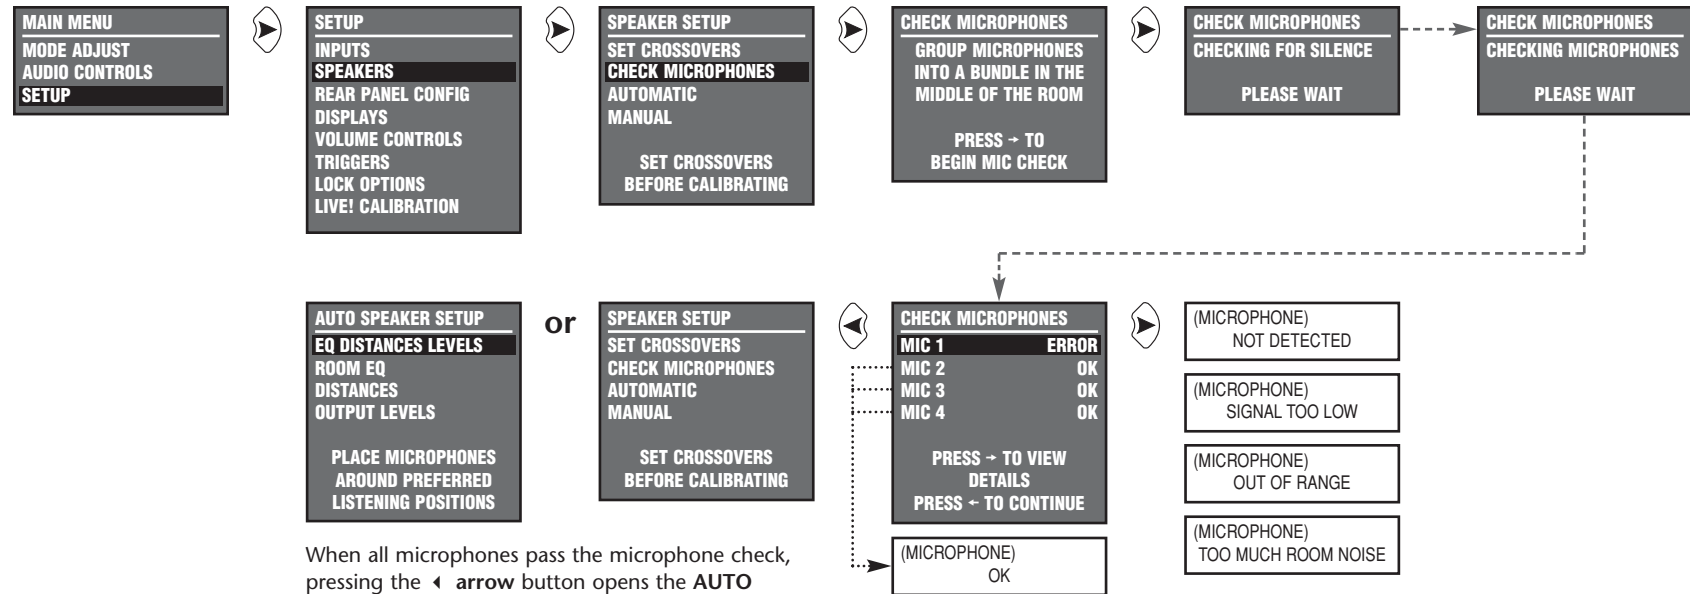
MAIN MENU
MODE ADJUST
AUDIO CONTROLS
SETUP

SETUP
INPUTS
SPEAKERS
REAR PANEL CONFIG
DISPLAYS
VOLUME CONTROLS
TRIGGERS
LOCK OPTIONS
LIVE! CALIBRATION

SPEAKER SETUP
SET CROSSOVERS
CHECK MICROPHONES
AUTOMATIC
MANUAL

SET CROSSOVERS
BEFORE CALIBRATING

CHECK MICROPHONES
GROUP MICROPHONES
INTO A BUNDLE IN THE
MIDDLE OF THE ROOM

PRESS → TO
BEGIN MIC CHECK

CHECK MICROPHONES
CHECKING FOR SILENCE

PLEASE WAIT

CHECK MICROPHONES
CHECKING MICROPHONES

PLEASE WAIT

AUTO SPEAKER SETUP
EQ DISTANCES LEVELS
ROOM EQ
DISTANCES
OUTPUT LEVELS

PLACE MICROPHONES
AROUND PREFERRED
LISTENING POSITIONS

or

SPEAKER SETUP
SET CROSSOVERS
CHECK MICROPHONES
AUTOMATIC
MANUAL

SET CROSSOVERS
BEFORE CALIBRATING

CHECK MICROPHONES
MIC 1 ERROR
MIC 2 OK
MIC 3 OK
MIC 4 OK

PRESS → TO VIEW
DETAILS
PRESS ← TO CONTINUE

(MICROPHONE)
OK

(MICROPHONE)
NOT DETECTED

(MICROPHONE)
SIGNAL TOO LOW

(MICROPHONE)
OUT OF RANGE

(MICROPHONE)
TOO MUCH ROOM NOISE

When all microphones pass the microphone check, pressing the ◄ **arrow** button opens the **AUTO**